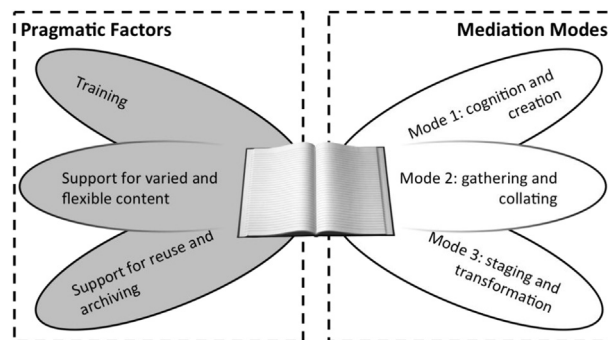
Pragmatic Factors

Training

Support for varied and flexible content

Support for reuse and archiving

Mediation Modes

Mode 1: cognition and creation

Mode 2: gathering and collating

Mode 3: staging and transformation